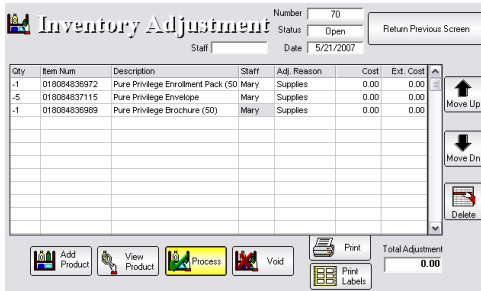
Inventory Adjustment

Number 70
Status Open
Staff
Date 5/21/2007

Return Previous Screen

| Qty | Item Num | Description | Staff | Adj. Reason | Cost | Ext. Cost |
|---|---|---|---|---|---|---|
| -1 | 018084836972 | Pure Privilege Enrollment Pack (50 | Mary | Supplies | 0.00 | 0.00 |
| -5 | 018084837115 | Pure Privilege Envelope | Mary | Supplies | 0.00 | 0.00 |
| -1 | 018084836989 | Pure Privilege Brochure (50) | Mary | Supplies | 0.00 | 0.00 |

Move Up
Move Dn
Delete

Add Product
View Product
Process
Void
Print
Print Labels
Total Adjustment
0.00